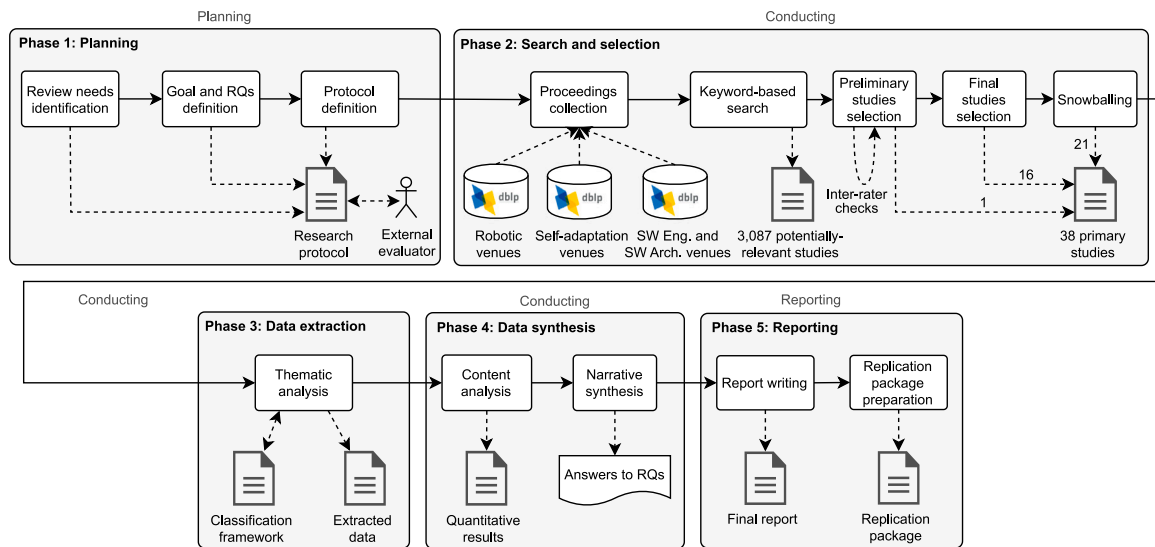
Planning

Phase 1: Planning

Review needs identification

Goal and RQs definition

Protocol definition

Research protocol

External evaluator

Conducting

Phase 2: Search and selection

Proceedings collection

Keyword-based search

Preliminary studies selection

Final studies selection

Snowballing

dblp

dblp

dblp

Robotic venues

Self-adaptation venues

SW Eng. and SW Arch. venues

3,087 potentially-relevant studies

Inter-rater checks

16

1

21

38 primary studies

Conducting

Phase 3: Data extraction

Thematic analysis

Classification framework

Extracted data

Conducting

Phase 4: Data synthesis

Content analysis

Narrative synthesis

Quantitative results

Answers to RQs

Reporting

Phase 5: Reporting

Report writing

Replication package preparation

Final report

Replication package